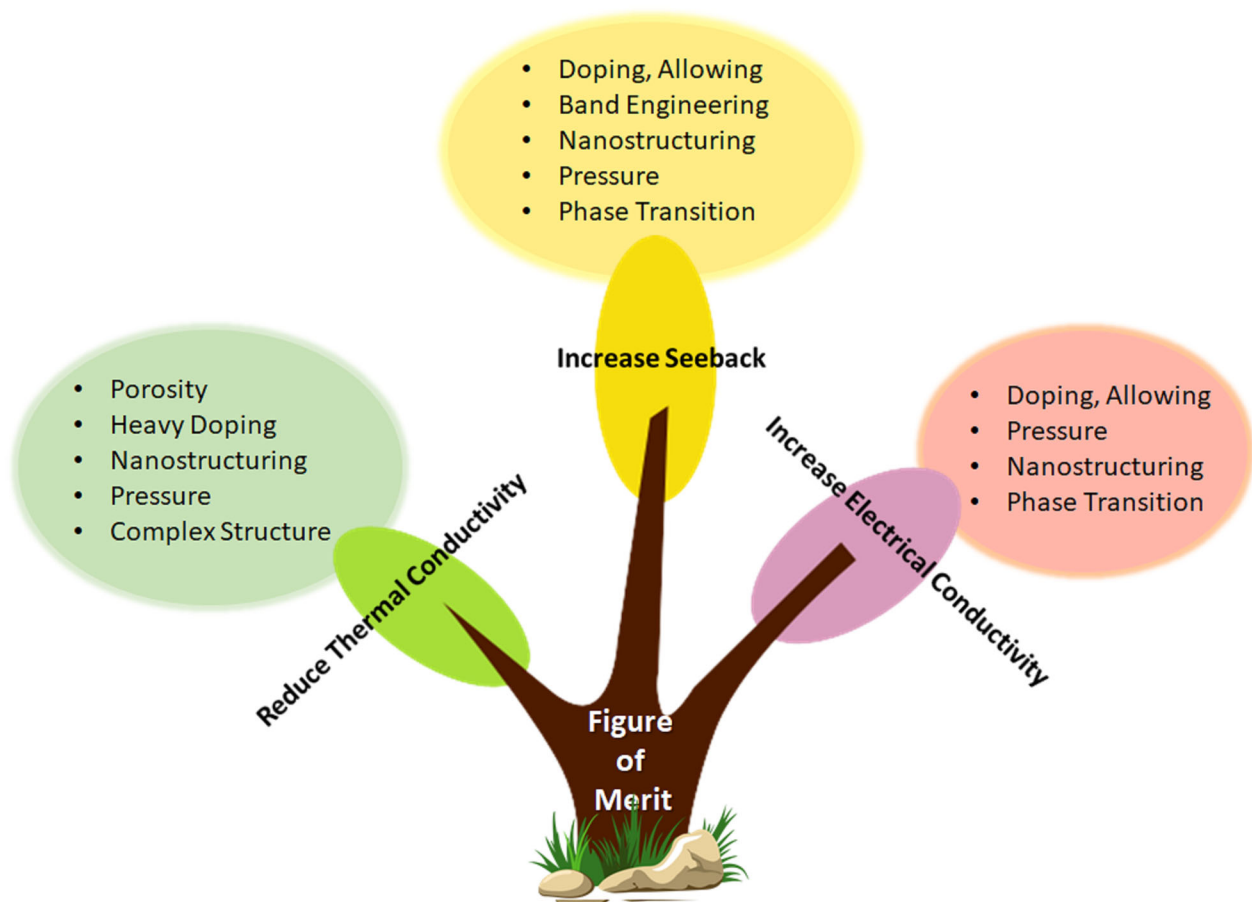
• Doping, Allowing
• Band Engineering
• Nanostructuring
• Pressure
• Phase Transition

Increase Seeback

• Porosity
• Heavy Doping
• Nanostructuring
• Pressure
• Complex Structure

Reduce Thermal Conductivity

• Doping, Allowing
• Pressure
• Nanostructuring
• Phase Transition

Increase Electrical Conductivity

Figure of Merit